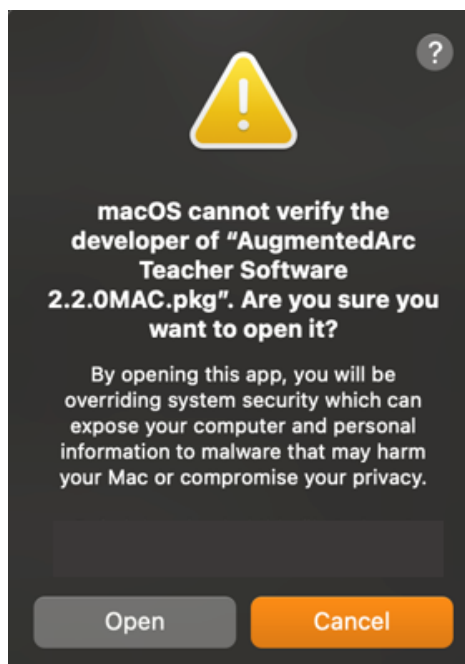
?

macOS cannot verify the developer of “AugmentedArc Teacher Software 2.2.0MAC.pkg”. Are you sure you want to open it?

By opening this app, you will be overriding system security which can expose your computer and personal information to malware that may harm your Mac or compromise your privacy.

Open

Cancel